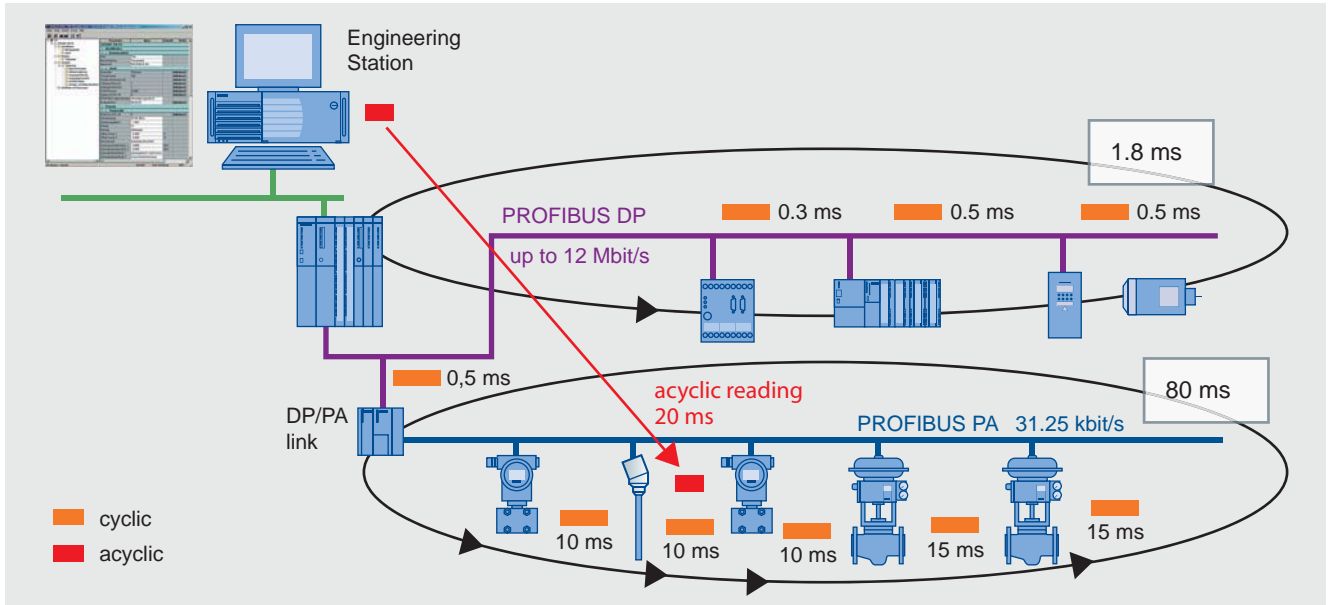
Engineering Station

1.8 ms

PROFIBUS DP

0.3 ms

0.5 ms

0.5 ms

up to 12 Mbit/s

0,5 ms

acyclic reading
20 ms

80 ms

DP/PA link

PROFIBUS PA 31.25 kbit/s

cyclic

acyclic

10 ms

10 ms

10 ms

15 ms

15 ms